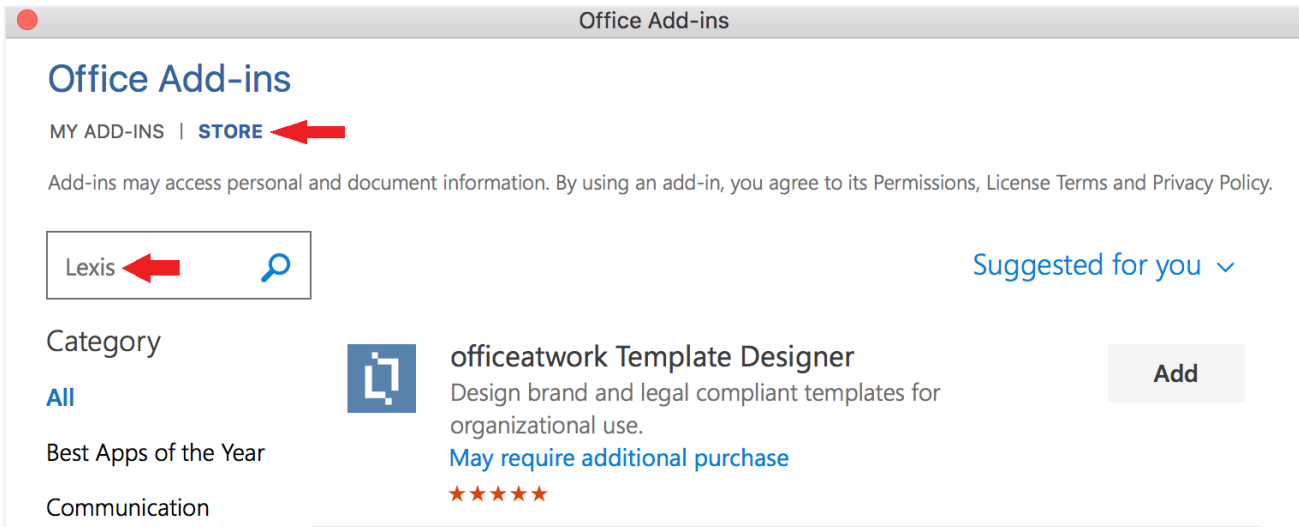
Office Add-ins

Office Add-ins

MY ADD-INS | STORE

Add-ins may access personal and document information. By using an add-in, you agree to its Permissions, License Terms and Privacy Policy.

Lexis

Suggested for you

Category

All

Best Apps of the Year

Communication

officeatwork Template Designer

Design brand and legal compliant templates for organizational use.

May require additional purchase

★★★★★

Add